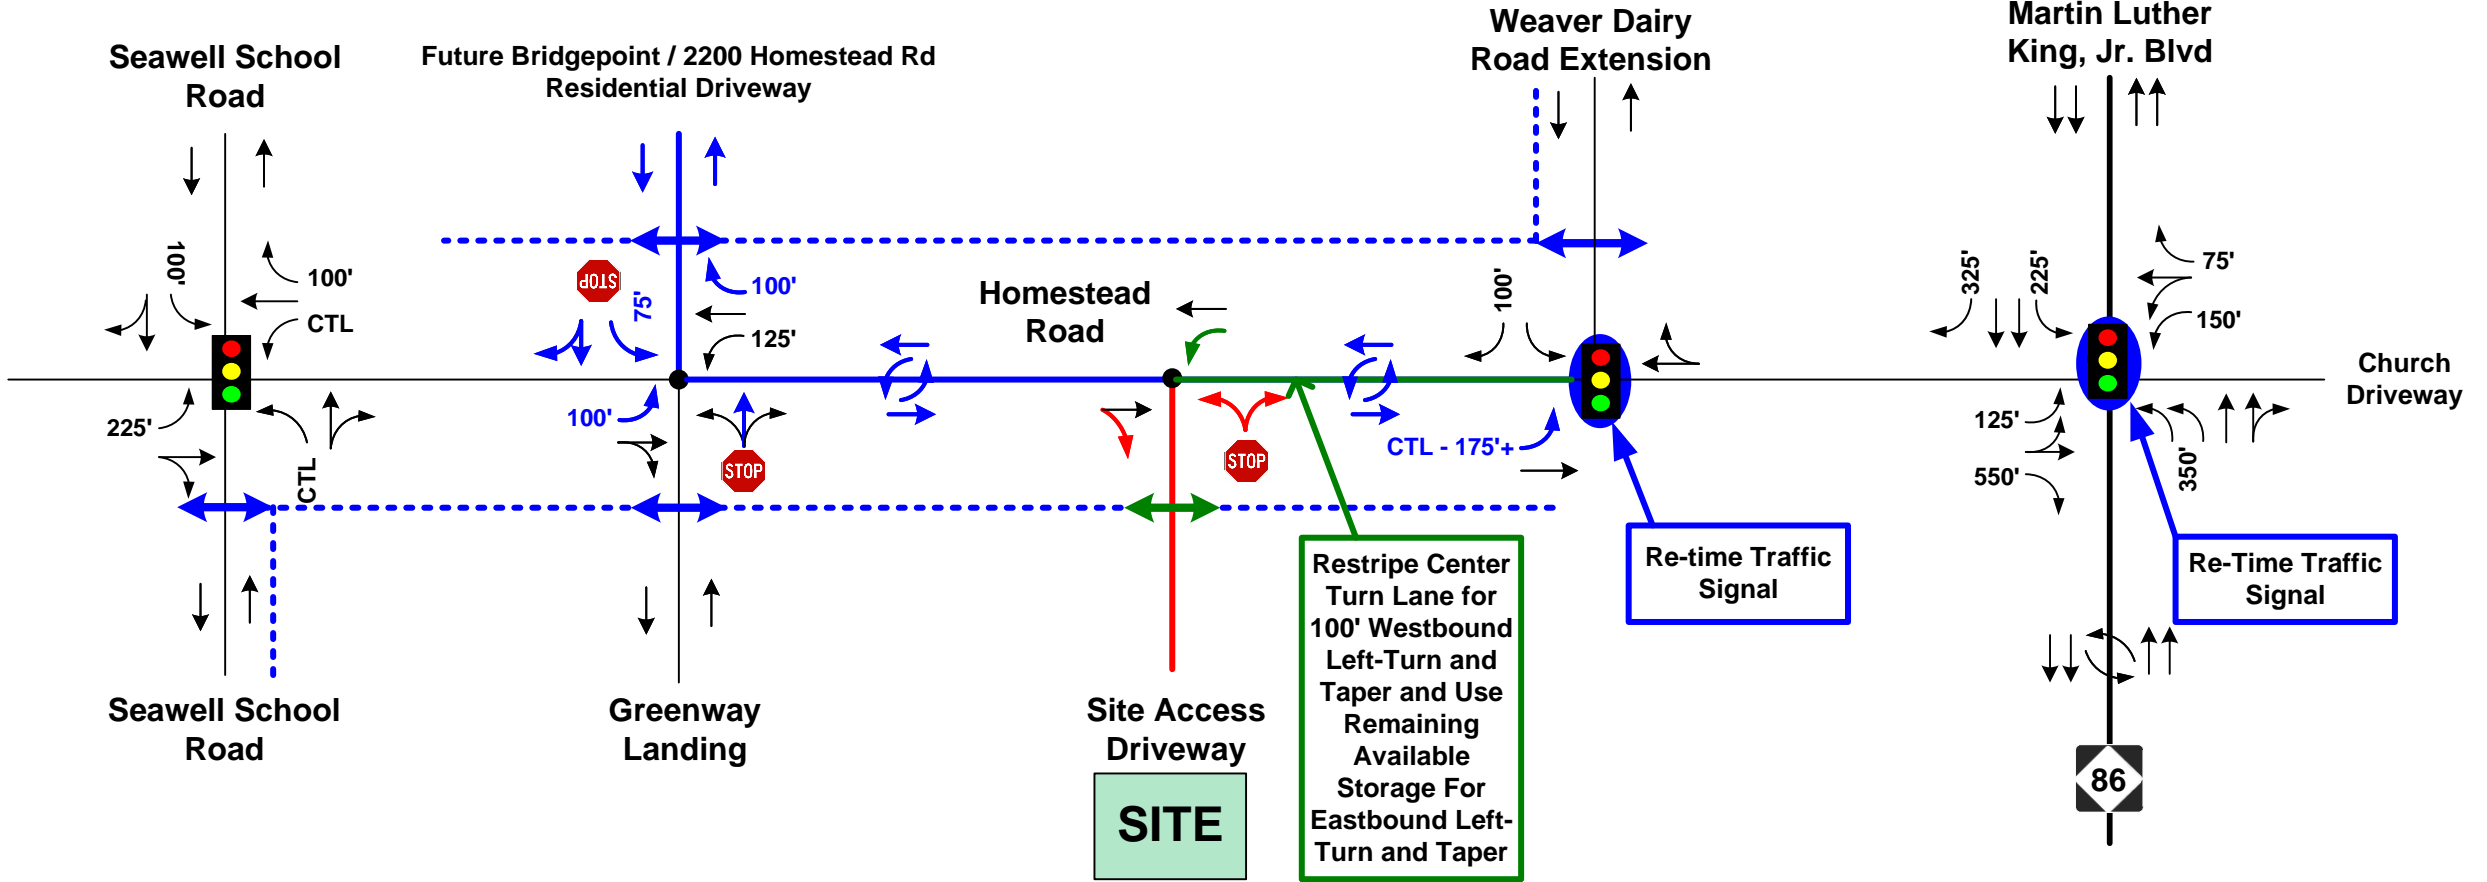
Seawell School Road

Future Bridgepoint / 2200 Homestead Rd Residential Driveway

Weaver Dairy Road Extension

Martin Luther King, Jr. Blvd

100'

100'

CTL

225'

CTL

STOP

75'

100'

125'

100'

STOP

Homestead Road

STOP

100'

CTL - 175'+

325'

225'

75'

150'

Church Driveway

125'

550'

350'

Seawell School Road

Greenway Landing

Site Access Driveway

SITE

Restripe Center Turn Lane for 100' Westbound Left-Turn and Taper and Use Remaining Available Storage For Eastbound Left-Turn and Taper

Re-time Traffic Signal

Re-Time Traffic Signal

86